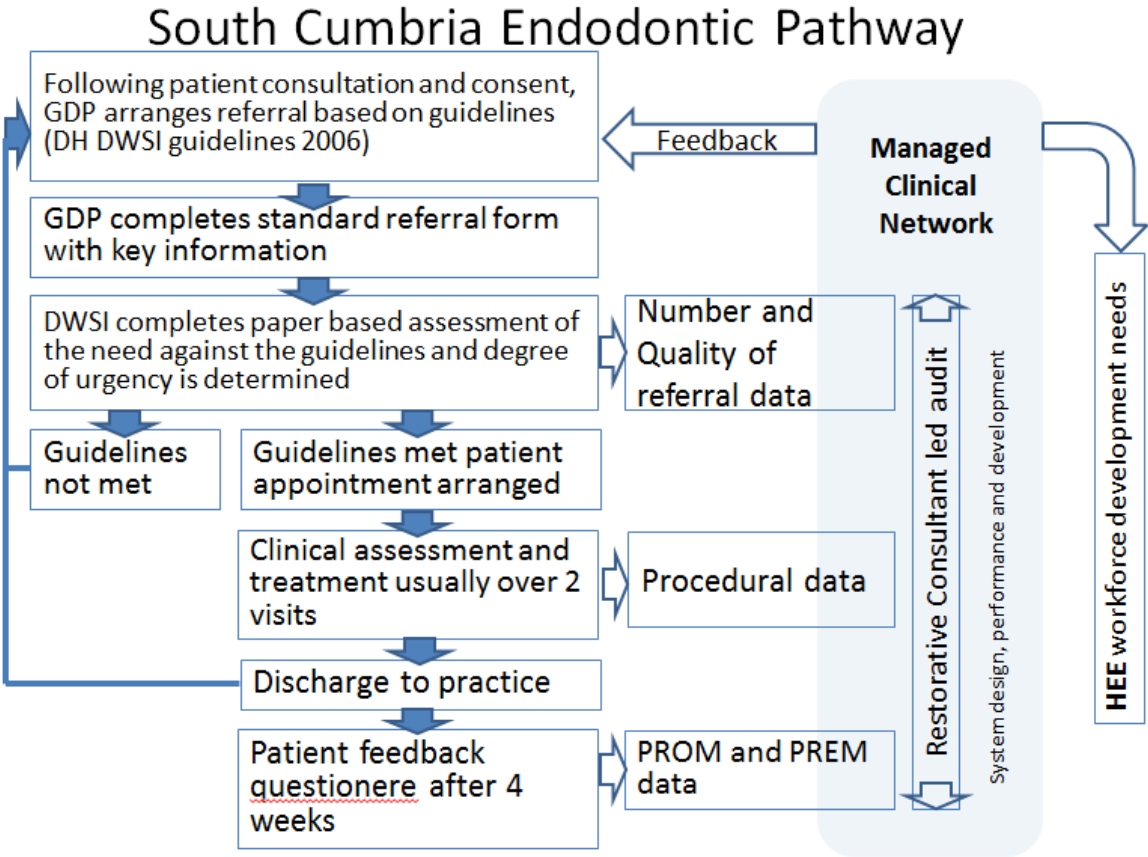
South Cumbria Endodontic Pathway

Following patient consultation and consent, GDP arranges referral based on guidelines (DH DWSI guidelines 2006)

Feedback

Managed Clinical Network

GDP completes standard referral form with key information

DWSI completes paper based assessment of the need against the guidelines and degree of urgency is determined

Number and Quality of referral data

Guidelines not met

Guidelines met patient appointment arranged

Clinical assessment and treatment usually over 2 visits

Procedural data

Discharge to practice

Patient feedback questionere after 4 weeks

PROM and PREM data

Restorative Consultant led audit

System design, performance and development

HEE workforce development needs